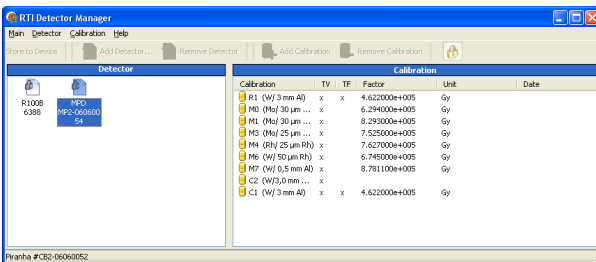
RTI Detector Manager

Main Detector Calibration Help

Store to Device Add Detector... Remove Detector Add Calibration Remove Calibration

Detector

R100B 6388

MPD MP2-06060054

Calibration

| Calibration | TV | TF | Factor | Unit | Date |
|---|---|---|---|---|---|
| R1 (W/ 3 mm Al) | x | x | 4.622000e+005 | Gy | |
| M0 (Mo/ 30 µm ... | x | | 6.294000e+005 | Gy | |
| M1 (Mo/ 30 µm ... | x | | 8.293000e+005 | Gy | |
| M3 (Mo/ 25 µm ... | x | | 7.525000e+005 | Gy | |
| M4 (Rh/ 25 µm Rh) | x | | 7.627000e+005 | Gy | |
| M6 (W/ 50 µm Rh) | x | | 6.745000e+005 | Gy | |
| M7 (W/ 0,5 mm Al) | x | | 8.781100e+005 | Gy | |
| C2 (W/3,0 mm ... | x | | | | |
| C1 (W/ 3 mm Al) | x | x | 4.622000e+005 | Gy | |

Piranha #CB2-06060052